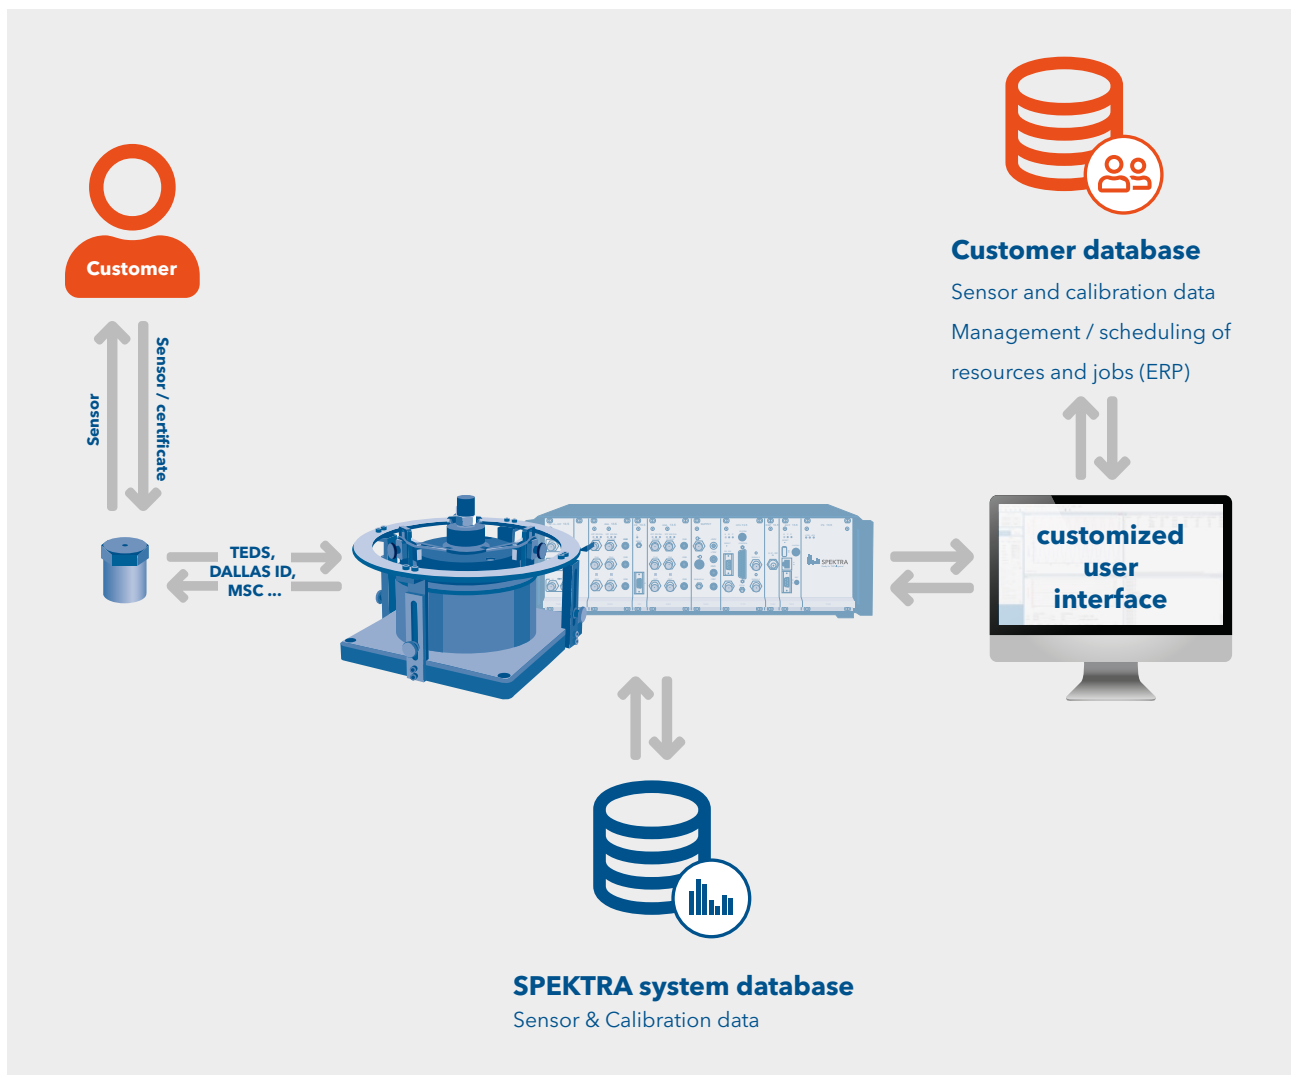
Customer

Sensor

Sensor / certificate

TEDS, DALLAS ID, MSC ...

SPEKTRA

Customer database
Sensor and calibration data
Management / scheduling of resources and jobs (ERP)

customized user interface

SPEKTRA system database
Sensor & Calibration data